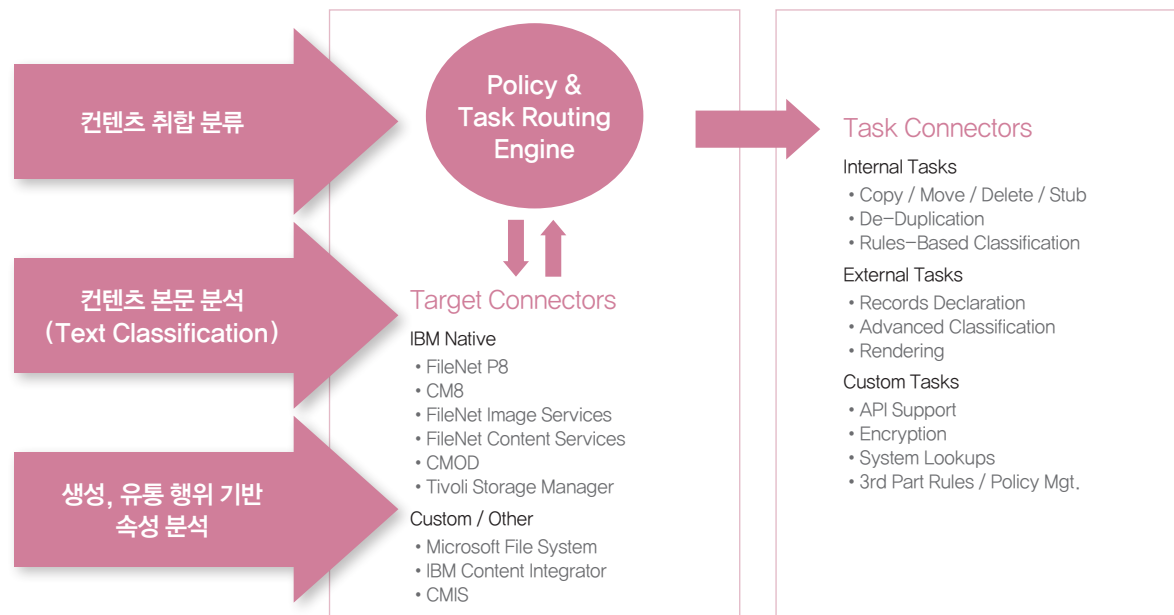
컨텐츠 취합 분류

컨텐츠 본문 분석
(Text Classification)

생성, 유통 행위 기반
속성 분석

Policy & Task Routing Engine

Target Connectors

IBM Native
• FileNet P8
• CM8
• FileNet Image Services
• FileNet Content Services
• CMOD
• Tivoli Storage Manager

Custom / Other
• Microsoft File System
• IBM Content Integrator
• CMIS

Task Connectors

Internal Tasks
• Copy / Move / Delete / Stub
• De-Duplication
• Rules-Based Classification

External Tasks
• Records Declaration
• Advanced Classification
• Rendering

Custom Tasks
• API Support
• Encryption
• System Lookups
• 3rd Part Rules / Policy Mgt.